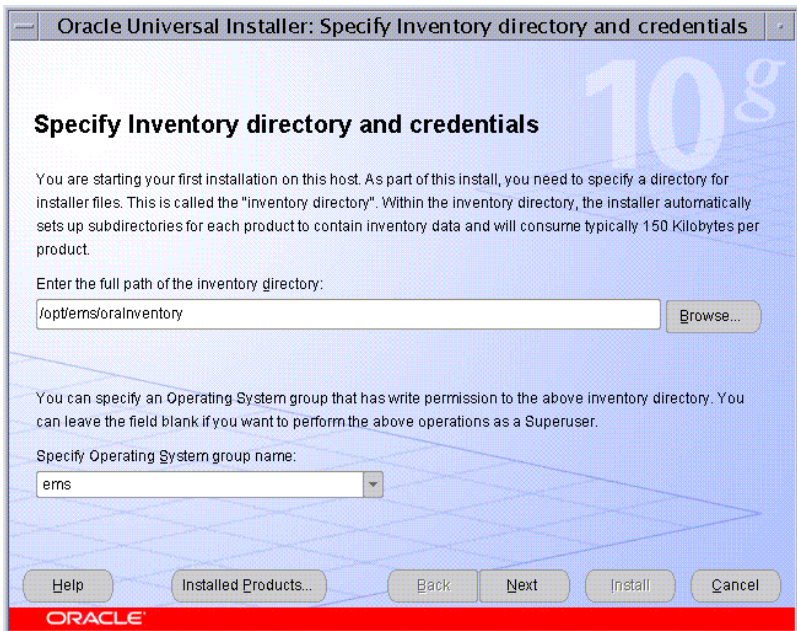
Oracle Universal Installer: Specify Inventory directory and credentials

10g

Specify Inventory directory and credentials

You are starting your first installation on this host. As part of this install, you need to specify a directory for installer files. This is called the "inventory directory". Within the inventory directory, the installer automatically sets up subdirectories for each product to contain inventory data and will consume typically 150 Kilobytes per product.

Enter the full path of the inventory directory:

/opt/ems/oraInventory

Browse...

You can specify an Operating System group that has write permission to the above inventory directory. You can leave the field blank if you want to perform the above operations as a Superuser.

Specify Operating System group name:

ems

Help

Installed Products...

Back

Next

Install

Cancel

ORACLE